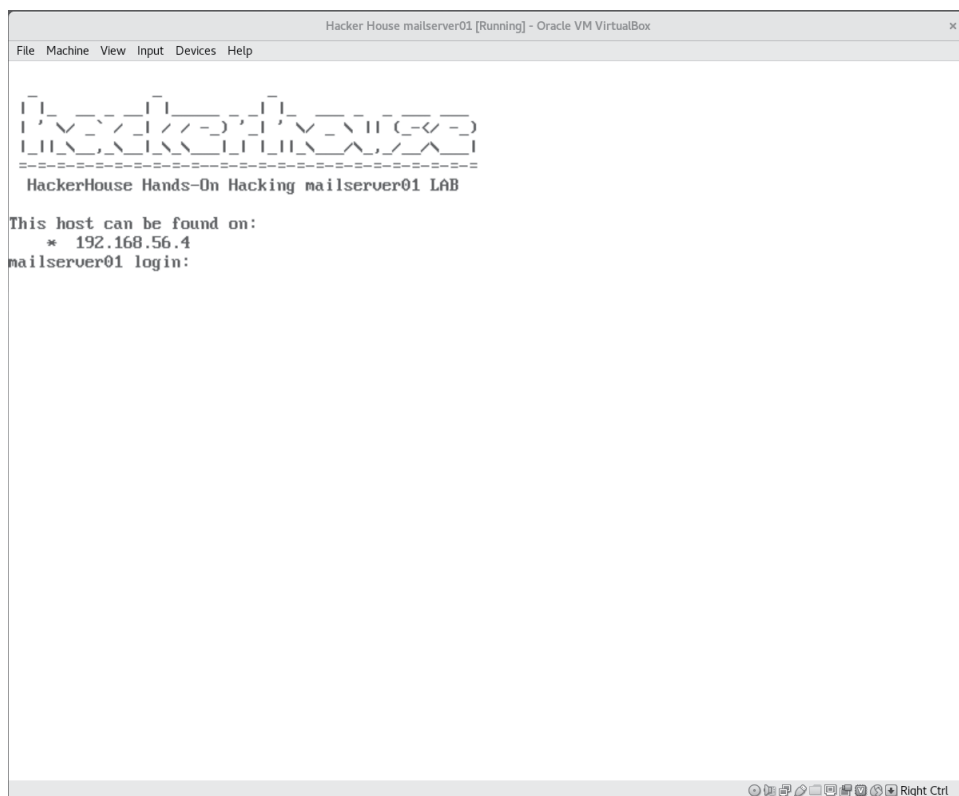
Hacker House mailserver01 [Running] - Oracle VM VirtualBox

File Machine View Input Devices Help

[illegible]

HackerHouse Hands-On Hacking mailserver01 LAB

This host can be found on:
* 192.168.56.4
mailserver01 login:

Right Ctrl